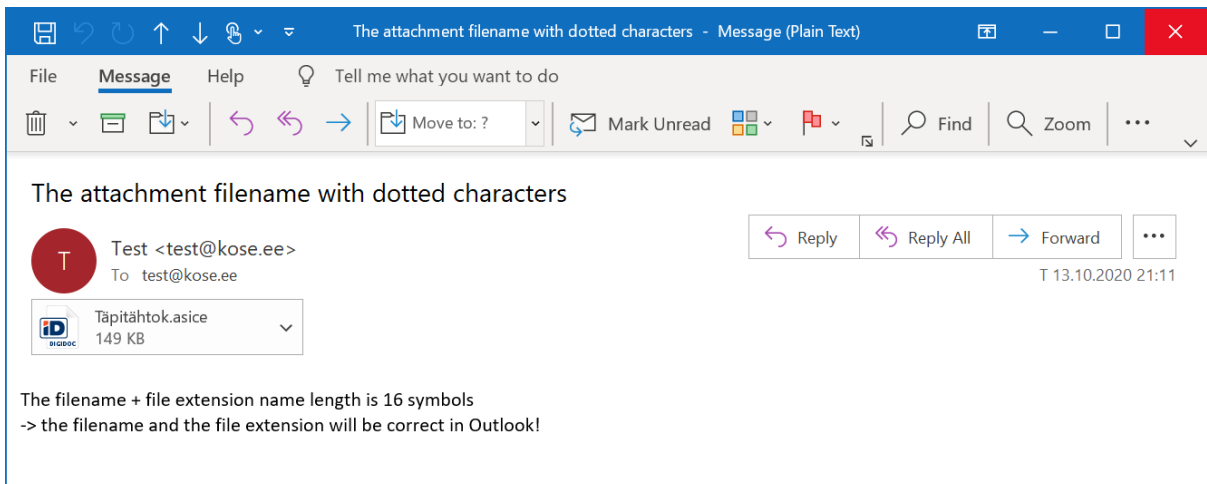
The attachment filename with dotted characters - Message (Plain Text)

File Message Help Tell me what you want to do

Move to: ? Mark Unread Find Zoom ...

The attachment filename with dotted characters

T

Test <test@kose.ee>
To test@kose.ee

Reply Reply All Forward ...

T 13.10.2020 21:11

iD DIGIDOC
Täpitähtok.asice
149 KB

The filename + file extension name length is 16 symbols
-> the filename and the file extension will be correct in Outlook!